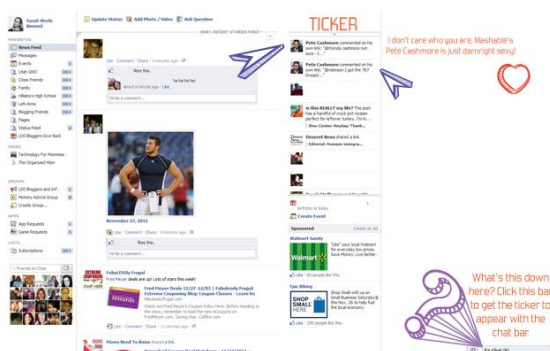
Sarah Works
Edit Profile

FAVORITES
News Feed
Messages
Events
Utah SHO
Close Friends
Family
Hillsboro High School
Lehi Area
Blogging Friends
Pages
Status Feed
LDS Bloggers Give Back

PAGES
Technology For Mommies
The Organized Mom

GROUPS
LDS Bloggers and Inf...
Mommy Advice Group
Create Group...

APPS
App Requests
Game Requests

LISTS
Subscriptions

Friends on Chat

Update Status Add Photo / Video Ask Question

SORT: RECENT STORIES FIRST

Like · Comment · Share · 3 minutes ago

Write a comment...

November 27, 2011

Like · Comment · Share · 9 minutes ago

Write a comment...

Fabed Frugal
Fred Meyer deals are up! Lots of sales this week!

Fred Meyer Deals 11/27 12/03 | Fabulessly Frugal: Extreme Couponing Blog-Coupon Classes - Learn to
fabulesslyfrugal.com

Like · Comment · Share · 11 minutes ago

Write a comment...

TICKER

Pete Cashmore commented on his own link: "@Amanda Cashmore not sure :-)..."

Pete Cashmore commented on his own link: "@ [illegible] I got the 767 Dreamli..."

Is this REALLY my life?
Desseret News
Editorial: Humane religious...

Create Event

Sponsored

Walmart Sandy
Walmart

Small Business Saturday
SHOP SMALL

Epic Biking

I don't care who you are, Mashable's Pete Cashmore is just darnright sexy!

What's this down here? Click this bar to get the ticker to appear with the chat bar

Chat